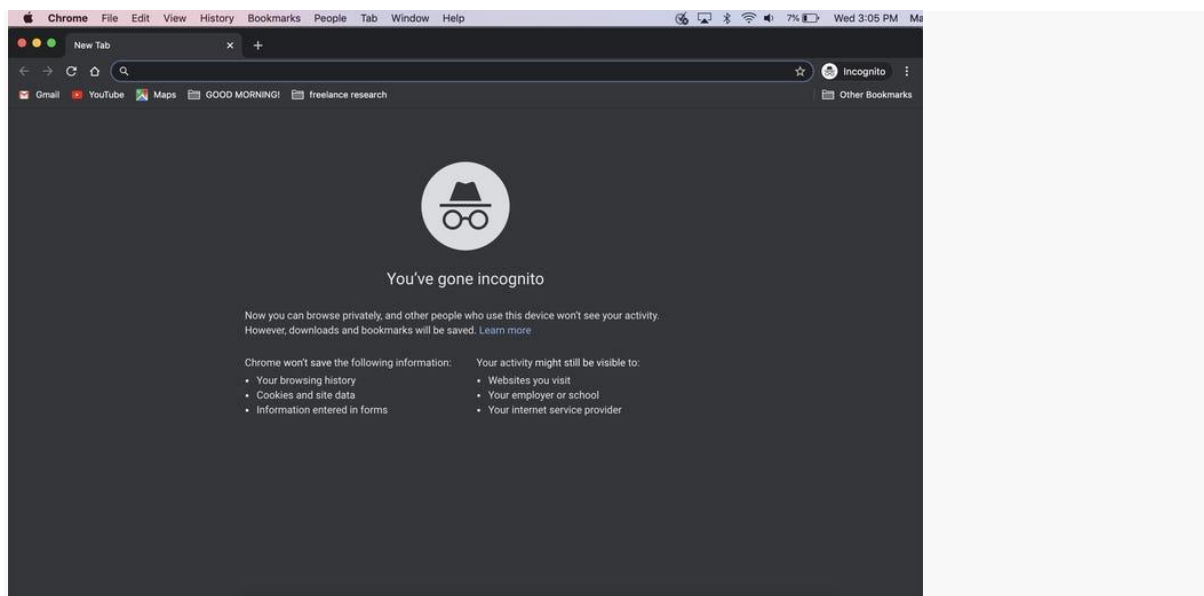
Chrome File Edit View History Bookmarks People Tab Window Help 7% Wed 3:05 PM Ma

New Tab ×

Incognito

Gmail YouTube Maps GOOD MORNING! freelance research Other Bookmarks

You've gone incognito

Now you can browse privately, and other people who use this device won't see your activity. However, downloads and bookmarks will be saved. Learn more

Chrome won't save the following information:
• Your browsing history
• Cookies and site data
• Information entered in forms

Your activity might still be visible to:
• Websites you visit
• Your employer or school
• Your internet service provider